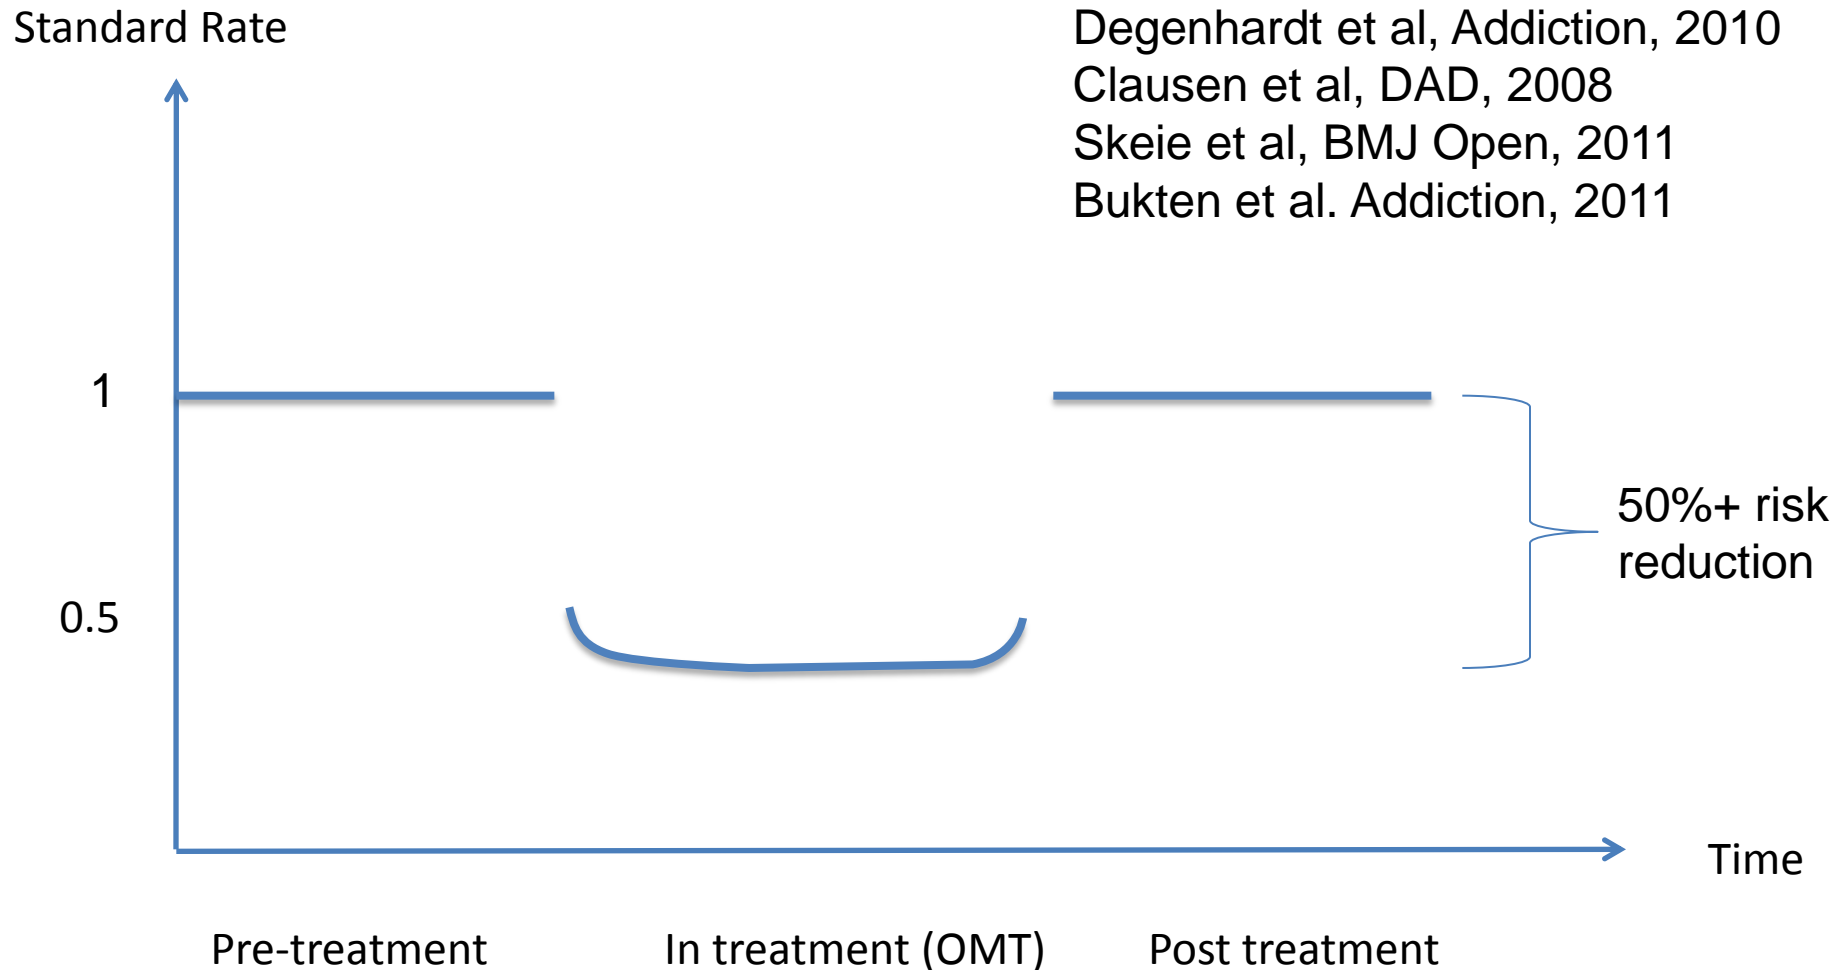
Standard Rate

Degenhardt et al, Addiction, 2010
Clausen et al, DAD, 2008
Skeie et al, BMJ Open, 2011
Bukten et al. Addiction, 2011

1

0.5

50%+ risk reduction

Time

Pre-treatment

In treatment (OMT)

Post treatment